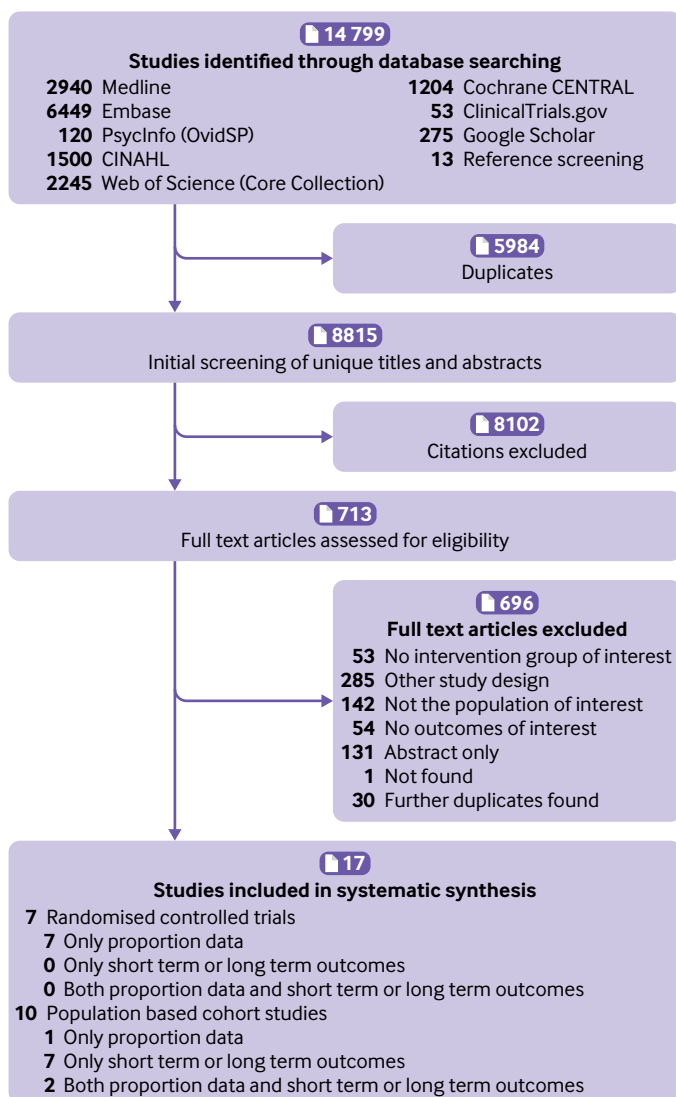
14 799
Studies identified through database searching
2940 Medline
6449 Embase
120 PsycInfo (OvidSP)
1500 CINAHL
2245 Web of Science (Core Collection)
1204 Cochrane CENTRAL
53 ClinicalTrials.gov
275 Google Scholar
13 Reference screening

5984
Duplicates

8815
Initial screening of unique titles and abstracts

8102
Citations excluded

713
Full text articles assessed for eligibility

696
Full text articles excluded
53 No intervention group of interest
285 Other study design
142 Not the population of interest
54 No outcomes of interest
131 Abstract only
1 Not found
30 Further duplicates found

17
Studies included in systematic synthesis
7 Randomised controlled trials
7 Only proportion data
0 Only short term or long term outcomes
0 Both proportion data and short term or long term outcomes
10 Population based cohort studies
1 Only proportion data
7 Only short term or long term outcomes
2 Both proportion data and short term or long term outcomes